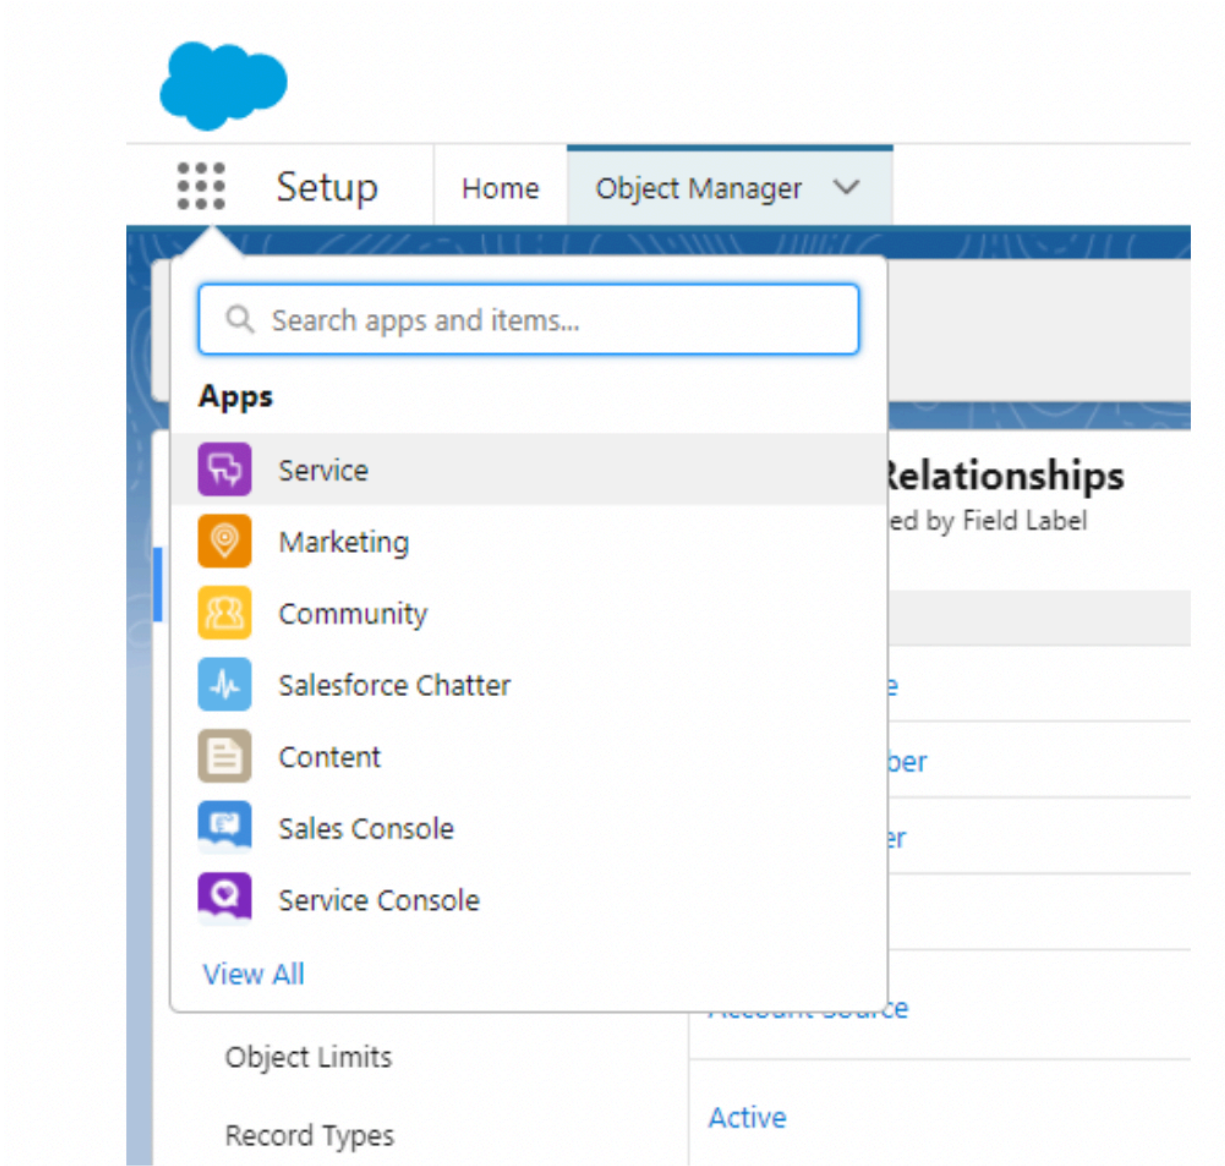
Setup

Home

Object Manager

Search apps and items...

Apps

Service

Marketing

Community

Salesforce Chatter

Content

Sales Console

Service Console

View All

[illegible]elationships

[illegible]ed by Field Label

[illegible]e

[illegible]ber

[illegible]er

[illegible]ce

Object Limits

Record Types

Active